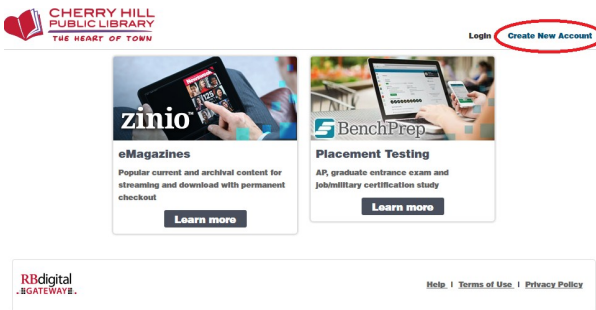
CHERRY HILL PUBLIC LIBRARY
THE HEART OF TOWN

Login Create New Account

zinio™

eMagazines

Popular current and archival content for streaming and download with permanent checkout

Learn more

BenchPrep

Placement Testing

AP, graduate entrance exam and job/military certification study

Learn more

RBdigital GATEWAY

Help | Terms of Use | Privacy Policy